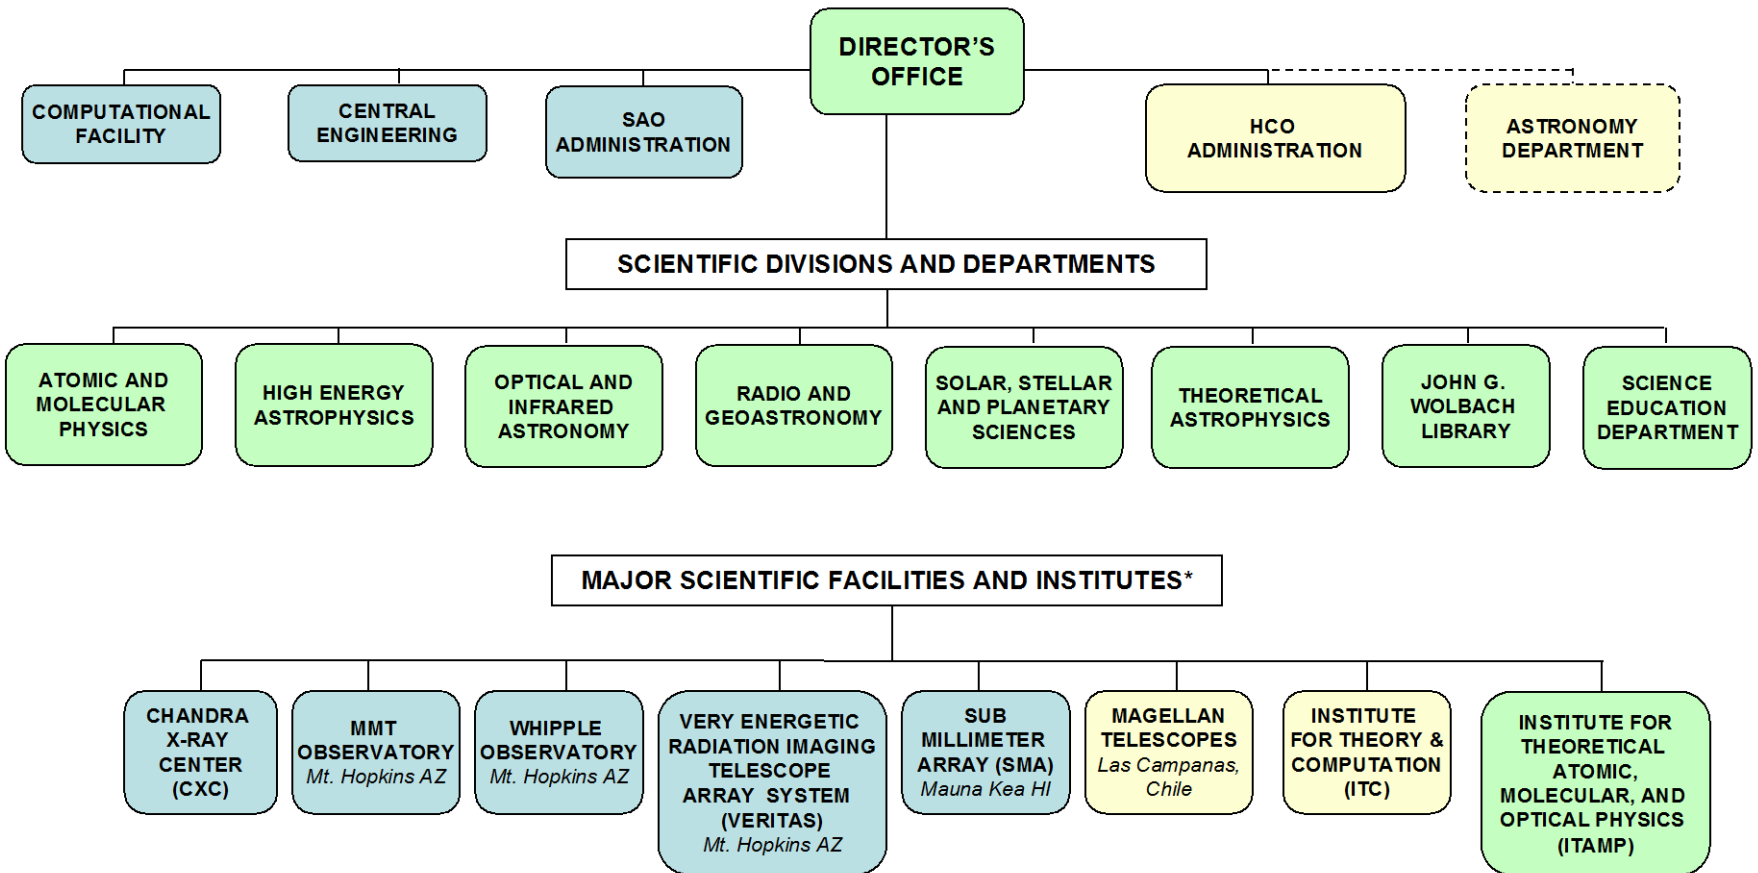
DIRECTOR'S OFFICE

COMPUTATIONAL FACILITY

CENTRAL ENGINEERING

SAO ADMINISTRATION

HCO ADMINISTRATION

ASTRONOMY DEPARTMENT

SCIENTIFIC DIVISIONS AND DEPARTMENTS

ATOMIC AND MOLECULAR PHYSICS

HIGH ENERGY ASTROPHYSICS

OPTICAL AND INFRARED ASTRONOMY

RADIO AND GEOASTRONOMY

SOLAR, STELLAR AND PLANETARY SCIENCES

THEORETICAL ASTROPHYSICS

JOHN G. WOLBACH LIBRARY

SCIENCE EDUCATION DEPARTMENT

MAJOR SCIENTIFIC FACILITIES AND INSTITUTES*

CHANDRA X-RAY CENTER (CXC)

MMT OBSERVATORY Mt. Hopkins AZ

WHIPPLE OBSERVATORY Mt. Hopkins AZ

VERY ENERGETIC RADIATION IMAGING TELESCOPE ARRAY SYSTEM (VERITAS) Mt. Hopkins AZ

SUB MILLIMETER ARRAY (SMA) Mauna Kea HI

MAGELLAN TELESCOPES Las Campanas, Chile

INSTITUTE FOR THEORY & COMPUTATION (ITC)

INSTITUTE FOR THEORETICAL ATOMIC, MOLECULAR, AND OPTICAL PHYSICS (ITAMP)